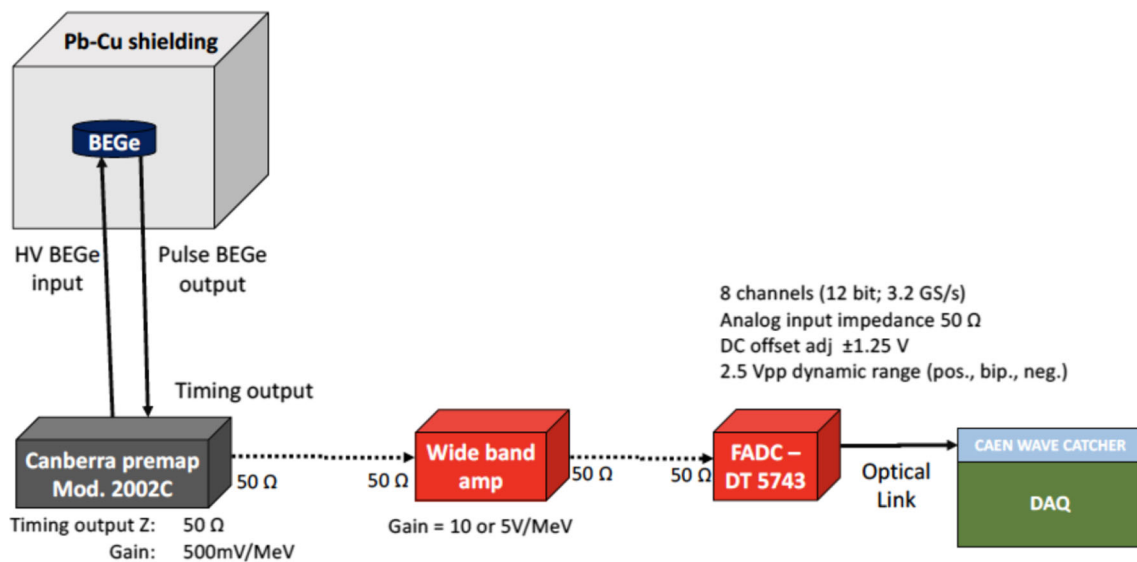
Pb-Cu shielding

BEGe

HV BEGe input

Pulse BEGe output

8 channels (12 bit; 3.2 GS/s)
Analog input impedance 50 Ω
DC offset adj ±1.25 V
2.5 Vpp dynamic range (pos., bip., neg.)

Timing output

Canberra premap Mod. 2002C

50 Ω

50 Ω

Wide band amp

50 Ω

50 Ω

FADC – DT 5743

Optical Link

CAEN WAVE CATCHER

DAQ

Timing output Z: 50 Ω
Gain: 500mV/MeV

Gain = 10 or 5V/MeV